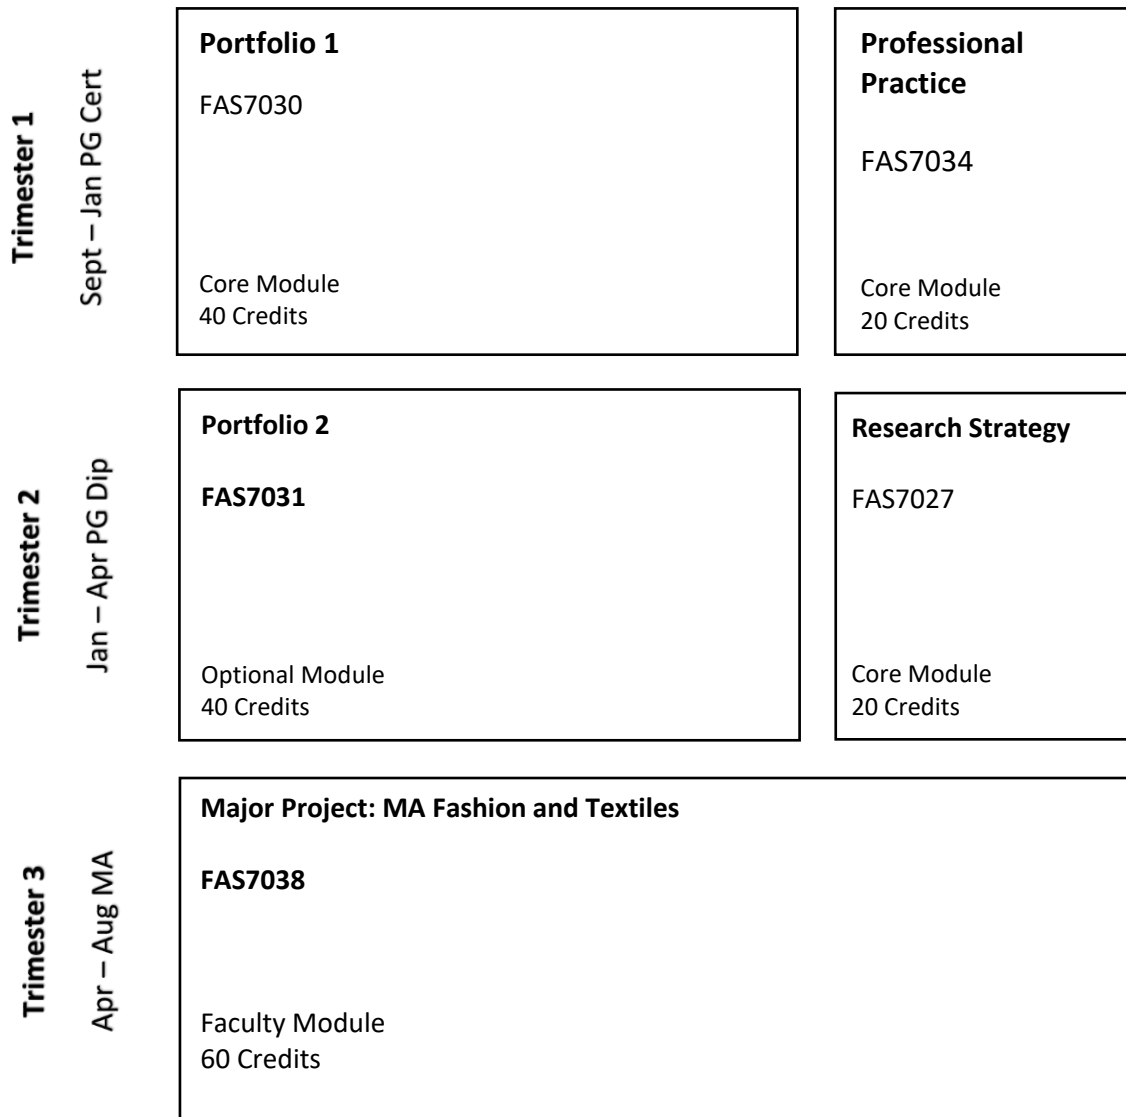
Trimester 1
Sept – Jan PG Cert

Portfolio 1

FAS7030

Core Module
40 Credits

Professional Practice

FAS7034

Core Module
20 Credits

Trimester 2
Jan – Apr PG Dip

Portfolio 2

FAS7031

Optional Module
40 Credits

Research Strategy

FAS7027

Core Module
20 Credits

Trimester 3
Apr – Aug MA

Major Project: MA Fashion and Textiles

FAS7038

Faculty Module
60 Credits